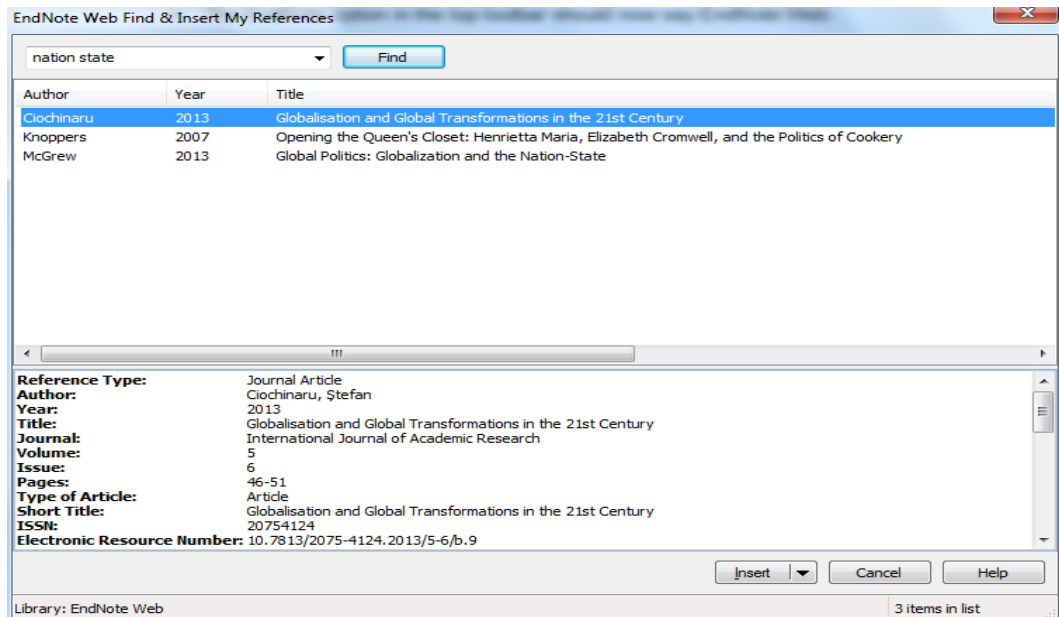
EndNote Web Find & Insert My References

nation state

Find

| Author | Year | Title |
|---|---|---|
| Ciochinaru | 2013 | Globalisation and Global Transformations in the 21st Century |
| Knoppers | 2007 | Opening the Queen's Closet: Henrietta Maria, Elizabeth Cromwell, and the Politics of Cookery |
| McGrew | 2013 | Global Politics: Globalization and the Nation-State |

**Reference Type:** Journal Article
**Author:** Ciochinaru, Ştefan
**Year:** 2013
**Title:** Globalisation and Global Transformations in the 21st Century
**Journal:** International Journal of Academic Research
**Volume:** 5
**Issue:** 6
**Pages:** 46-51
**Type of Article:** Article
**Short Title:** Globalisation and Global Transformations in the 21st Century
**ISSN:** 20754124
**Electronic Resource Number:** 10.7813/2075-4124.2013/5-6/b.9

Insert Cancel Help

Library: EndNote Web

3 items in list